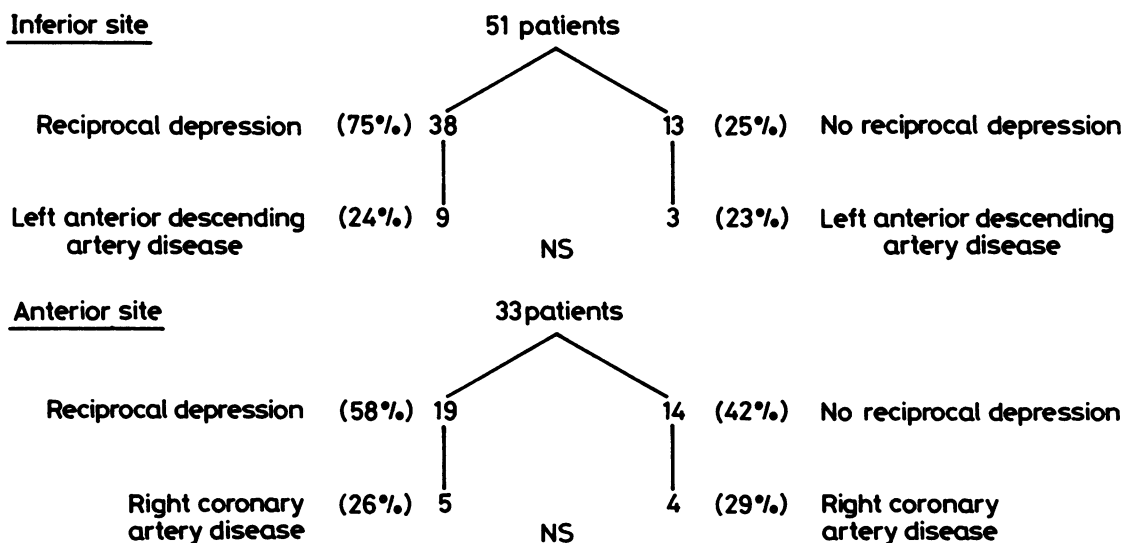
Inferior site

51 patients

Reciprocal depression (75%) 38

13 (25%) No reciprocal depression

Left anterior descending artery disease (24%) 9

3 (23%) Left anterior descending artery disease

NS

Anterior site

33patients

Reciprocal depression (58%) 19

14 (42%) No reciprocal depression

Right coronary artery disease (26%) 5

4 (29%) Right coronary artery disease

NS